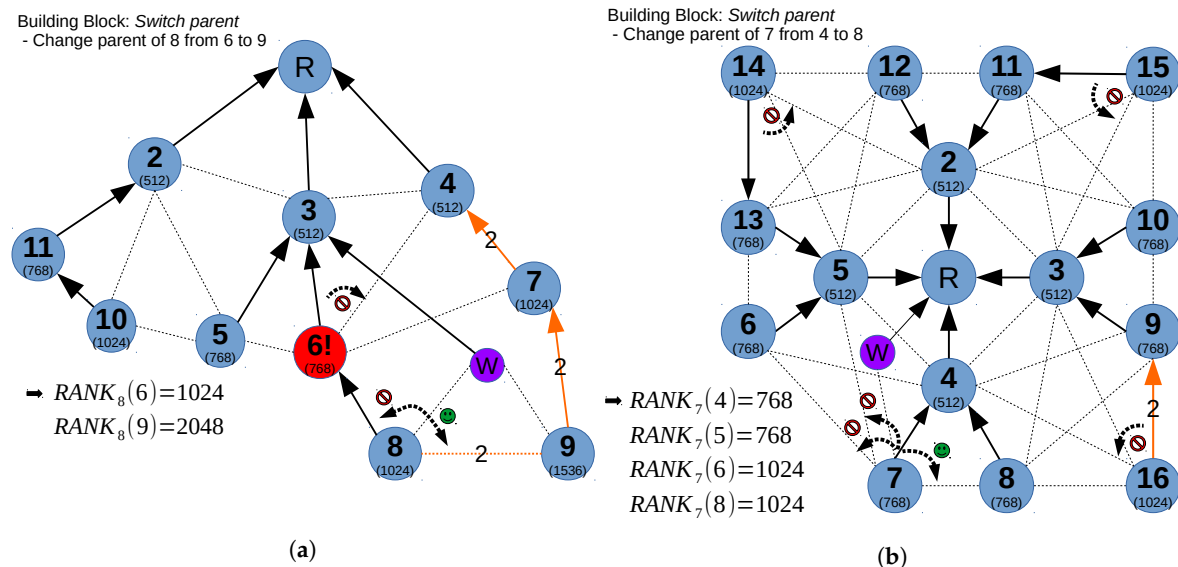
Building Block: *Switch parent*
- Change parent of 8 from 6 to 9

R
2
(512)
3
(512)
4
(512)
11
(768)
10
(1024)
5
(768)
6!
(768)
7
(1024)
W
8
(1024)
9
(1536)
2
2
2

➡ $RANK_8(6)=1024$
$RANK_8(9)=2048$

(a)

Building Block: *Switch parent*
- Change parent of 7 from 4 to 8

14
(1024)
12
(768)
11
(768)
15
(1024)
2
(512)
13
(768)
10
(768)
5
(512)
R
3
(512)
6
(768)
9
(768)
W
4
(512)
7
(768)
8
(768)
16
(1024)
2

➡ $RANK_7(4)=768$
$RANK_7(5)=768$
$RANK_7(6)=1024$
$RANK_7(8)=1024$

(b)